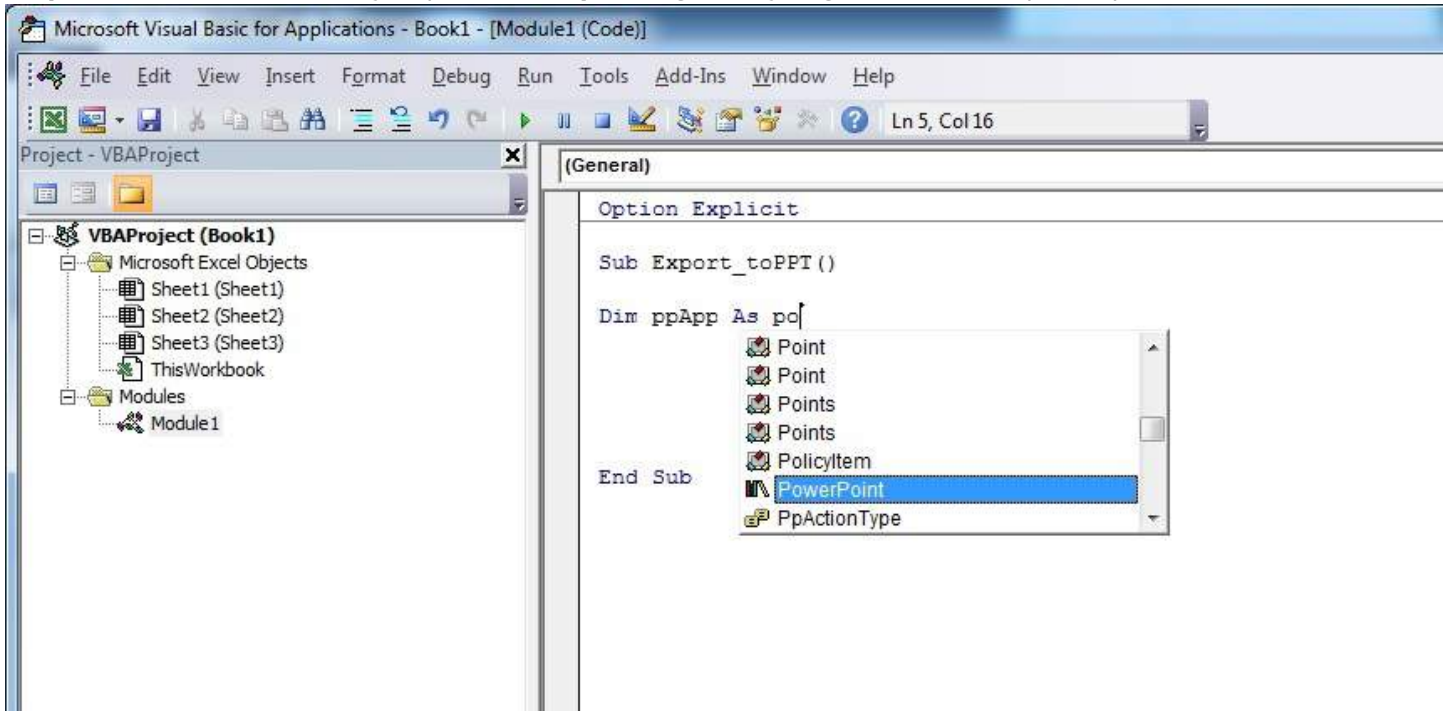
Microsoft Visual Basic for Applications - Book1 - [Module1 (Code)]

File Edit View Insert Format Debug Run Tools Add-Ins Window Help

Ln 5, Col 16

Project - VBAProject

VBAProject (Book1)
Microsoft Excel Objects
Sheet1 (Sheet1)
Sheet2 (Sheet2)
Sheet3 (Sheet3)
ThisWorkbook
Modules
Module1

(General)

Option Explicit

Sub Export_toPPT()

Dim ppApp As po

End Sub

Point
Point
Points
Points
PolicyItem
PowerPoint
PpActionType